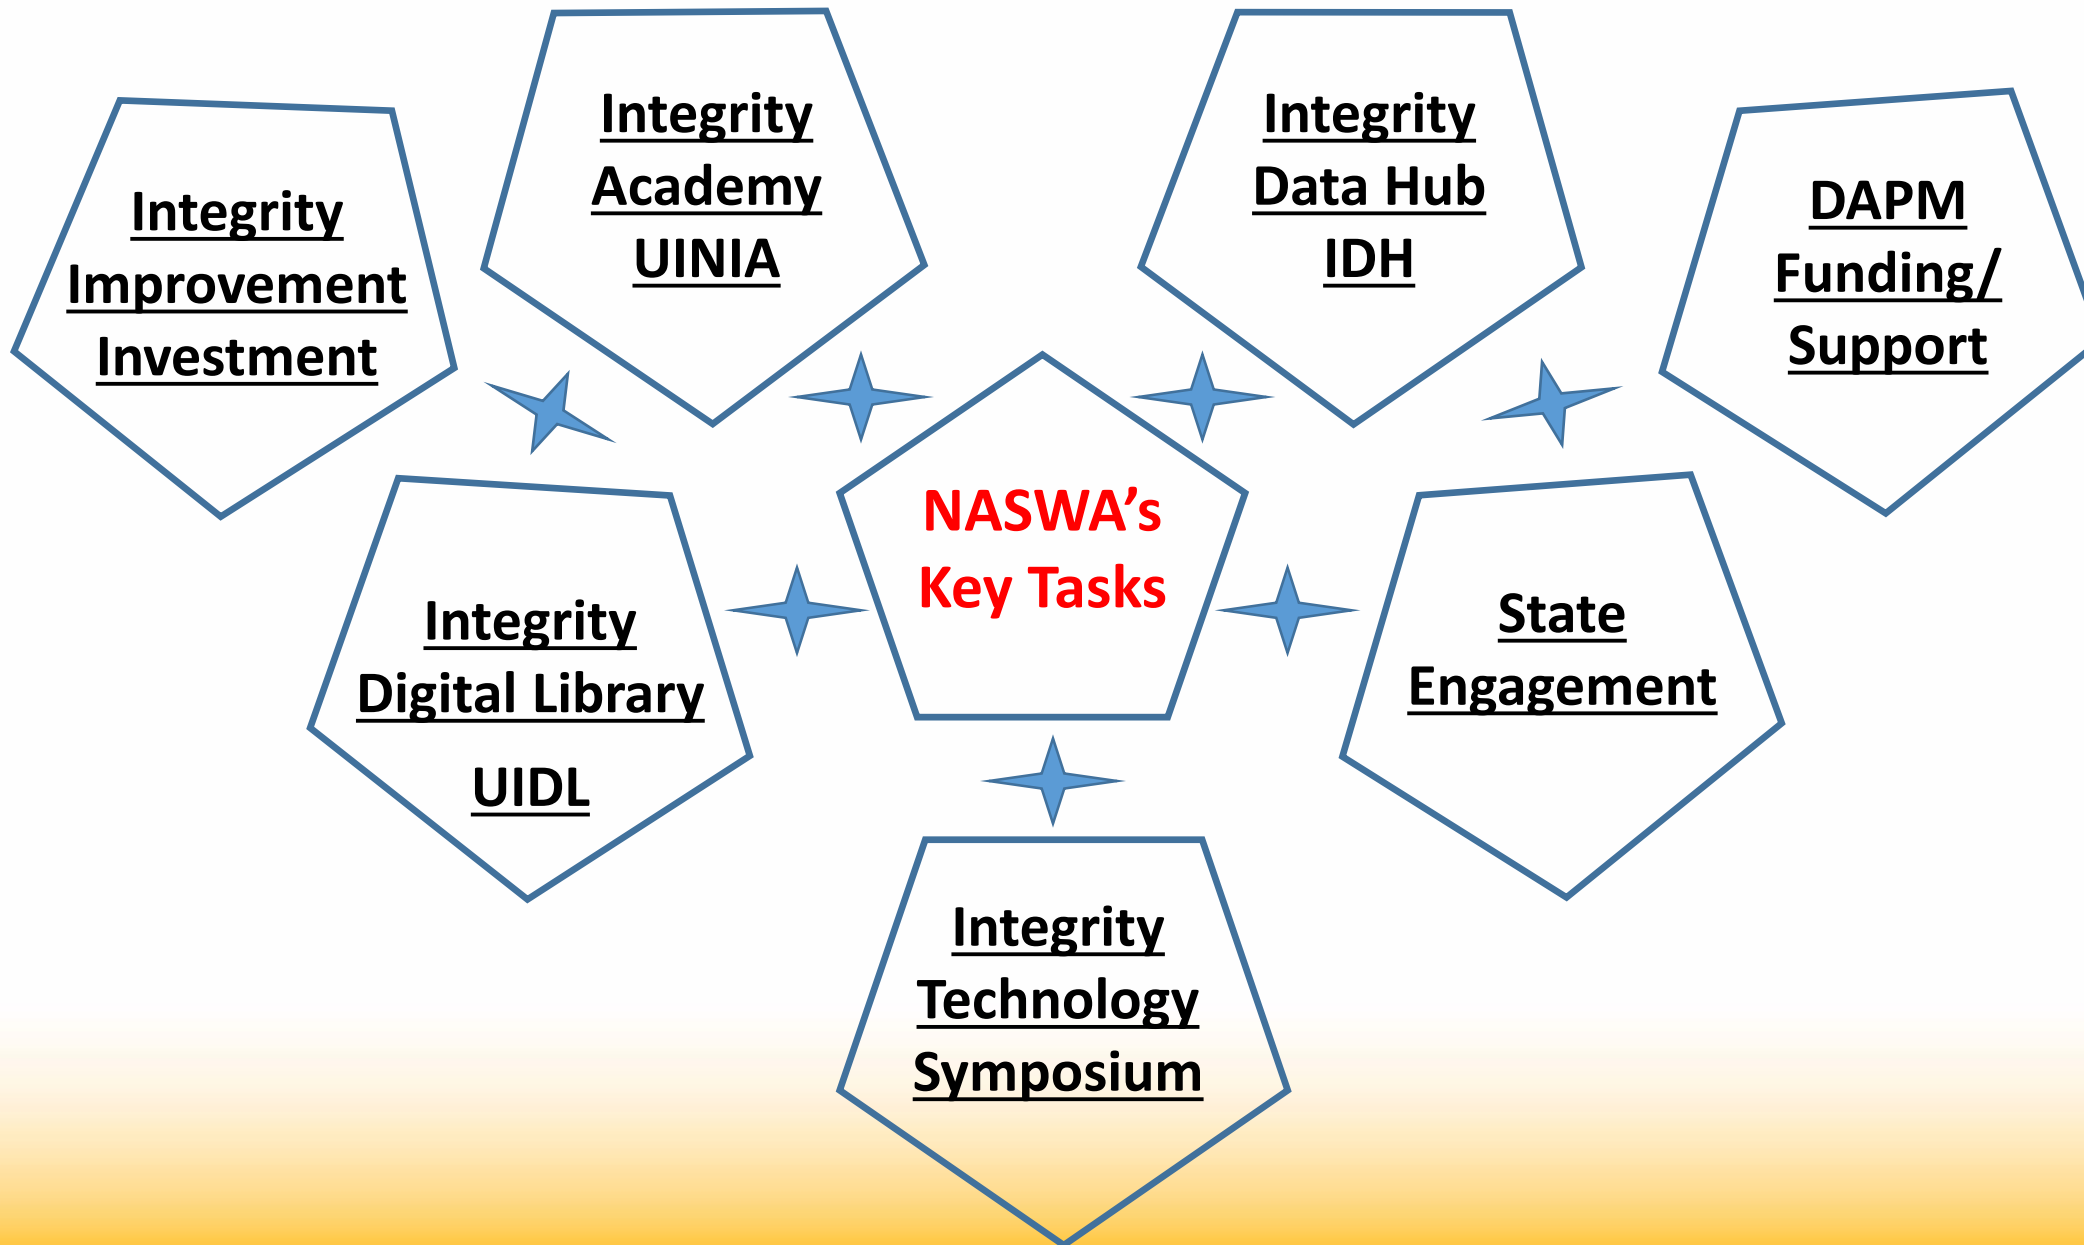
Integrity Academy UINIA

Integrity Data Hub IDH

Integrity Improvement Investment

DAPM Funding/ Support

NASWA's Key Tasks

Integrity Digital Library UIDL

State Engagement

Integrity Technology Symposium